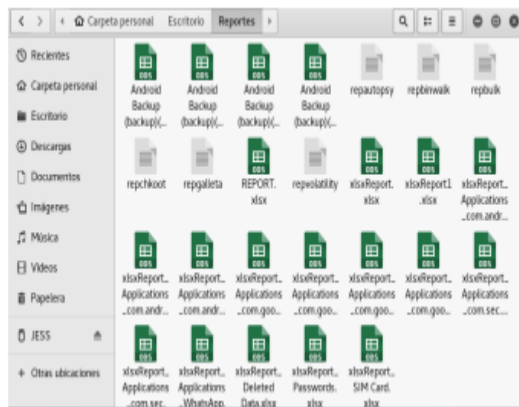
Carpeta personal Escritorio Reportes

Recientes
Carpeta personal
Escritorio
Descargas
Documentos
Imágenes
Música
Vídeos
Papelera
JESS
+ Otras ubicaciones

Android Backup (backup)(...
Android Backup (backup)(...
Android Backup (backup)(...
Android Backup (backup)(...
repautopsy
repbinwalk
repbulk
repchkoot
repgaleta
REPORT. xlsx
repvolatility
xlsxReport. xlsx
xlsxReport1 .xlsx
xlsxReport_ Applications _com.andr...
xlsxReport_ Applications _com.andr...
xlsxReport_ Applications _com.andr...
xlsxReport_ Applications _com.goo...
xlsxReport_ Applications _com.goo...
xlsxReport_ Applications _com.goo...
xlsxReport_ Applications _com.goo...
xlsxReport_ Applications _com.sec...
xlsxReport_ Applications _com.sec...
xlsxReport_ Applications _WhatsApp...
xlsxReport_ Deleted Data.xlsx
xlsxReport_ Passwords. xlsx
xlsxReport_ SIM Card. xlsx